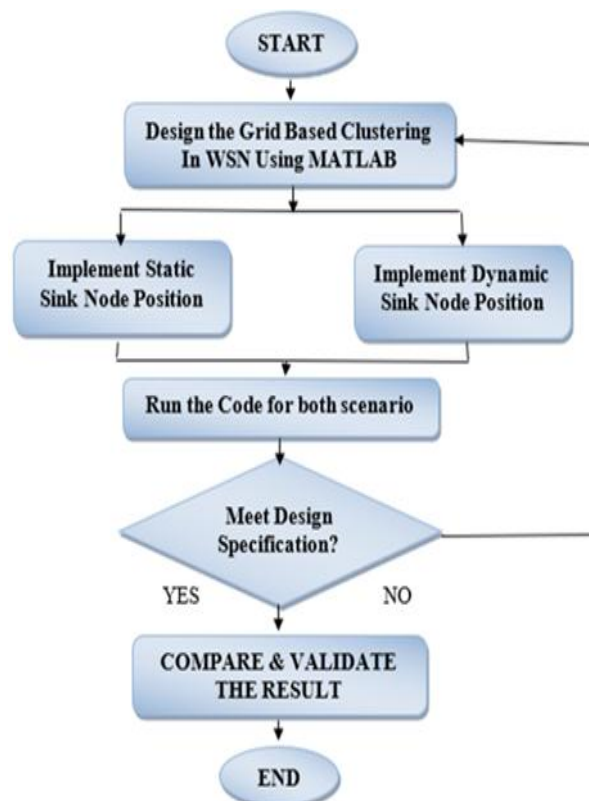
START

Design the Grid Based Clustering In WSN Using MATLAB

Implement Static Sink Node Position

Implement Dynamic Sink Node Position

Run the Code for both scenario

Meet Design Specification?

YES

NO

COMPARE & VALIDATE THE RESULT

END